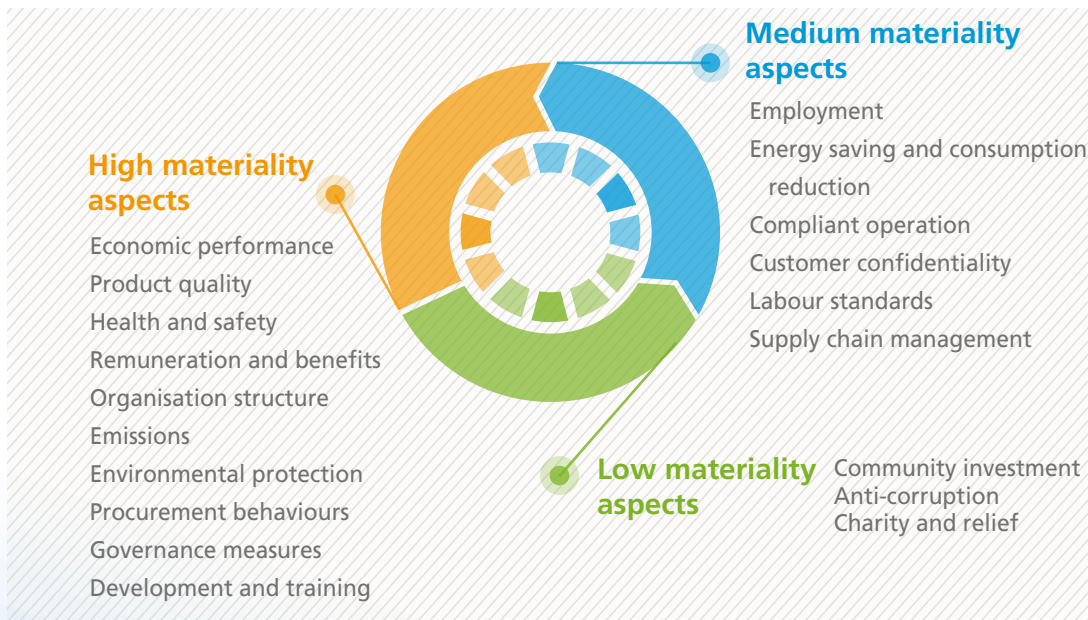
Medium materiality aspects

Employment
Energy saving and consumption reduction
Compliant operation
Customer confidentiality
Labour standards
Supply chain management

High materiality aspects

Economic performance
Product quality
Health and safety
Remuneration and benefits
Organisation structure
Emissions
Environmental protection
Procurement behaviours
Governance measures
Development and training

Low materiality aspects

Community investment
Anti-corruption
Charity and relief